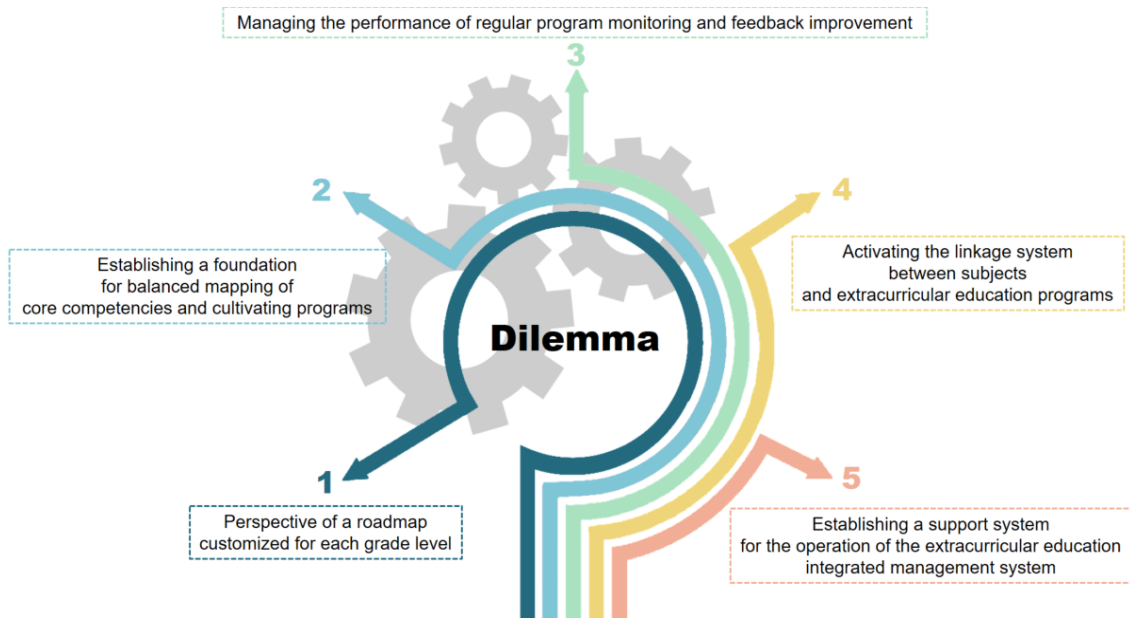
Managing the performance of regular program monitoring and feedback improvement

3

2

4

Establishing a foundation for balanced mapping of core competencies and cultivating programs

Activating the linkage system between subjects and extracurricular education programs

Dilemma

1

5

Perspective of a roadmap customized for each grade level

Establishing a support system for the operation of the extracurricular education integrated management system